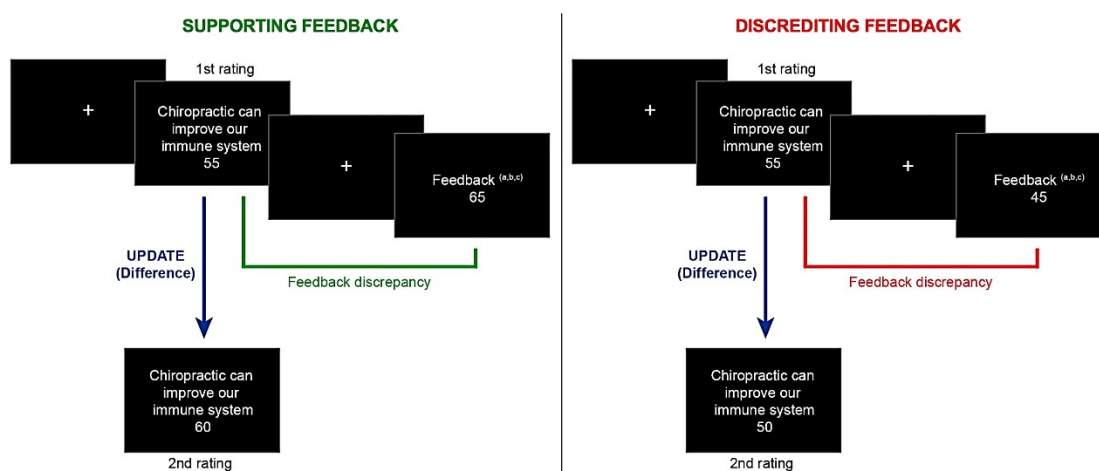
SUPPORTING FEEDBACK

1st rating

+

Chiropractic can improve our immune system 55

+

Feedback $^{(a,b,c)}$ 65

UPDATE (Difference)

Feedback discrepancy

Chiropractic can improve our immune system 60

2nd rating

DISCREDITING FEEDBACK

1st rating

+

Chiropractic can improve our immune system 55

+

Feedback $^{(a,b,c)}$ 45

UPDATE (Difference)

Feedback discrepancy

Chiropractic can improve our immune system 50

2nd rating